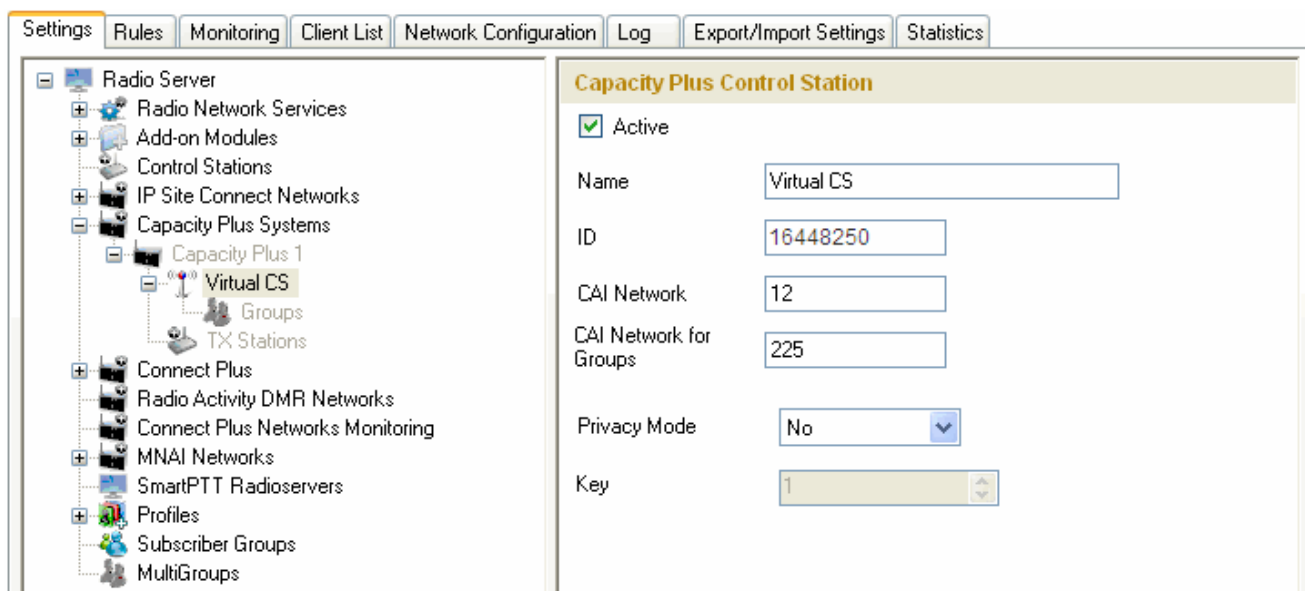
Settings | Rules | Monitoring | Client List | Network Configuration | Log | Export/Import Settings | Statistics

Radio Server
Radio Network Services
Add-on Modules
Control Stations
IP Site Connect Networks
Capacity Plus Systems
Capacity Plus 1
Virtual CS
Groups
TX Stations
Connect Plus
Radio Activity DMR Networks
Connect Plus Networks Monitoring
MNAI Networks
SmartPTT Radioservers
Profiles
Subscriber Groups
MultiGroups

Capacity Plus Control Station

Active

Name Virtual CS

ID 16448250

CAI Network 12

CAI Network for Groups 225

Privacy Mode No

Key 1